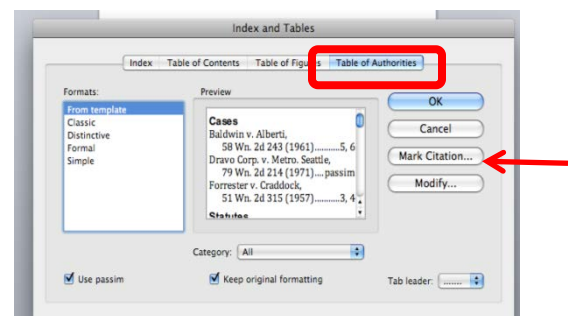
Index and Tables

Index | Table of Contents | Table of Figures | Table of Authorities

Formats:
From template
Classic
Distinctive
Formal
Simple

Preview

Cases
Baldwin v. Alberti,
58 Wn. 2d 243 (1961)..........5, 6
Dravo Corp. v. Metro. Seattle,
79 Wn. 2d 214 (1971)... passim
Forrester v. Craddock,
51 Wn. 2d 315 (1957)..........3, 4
Statutes

OK
Cancel
Mark Citation...
Modify...

Category: All

Use passim
Keep original formatting
Tab leader: .......